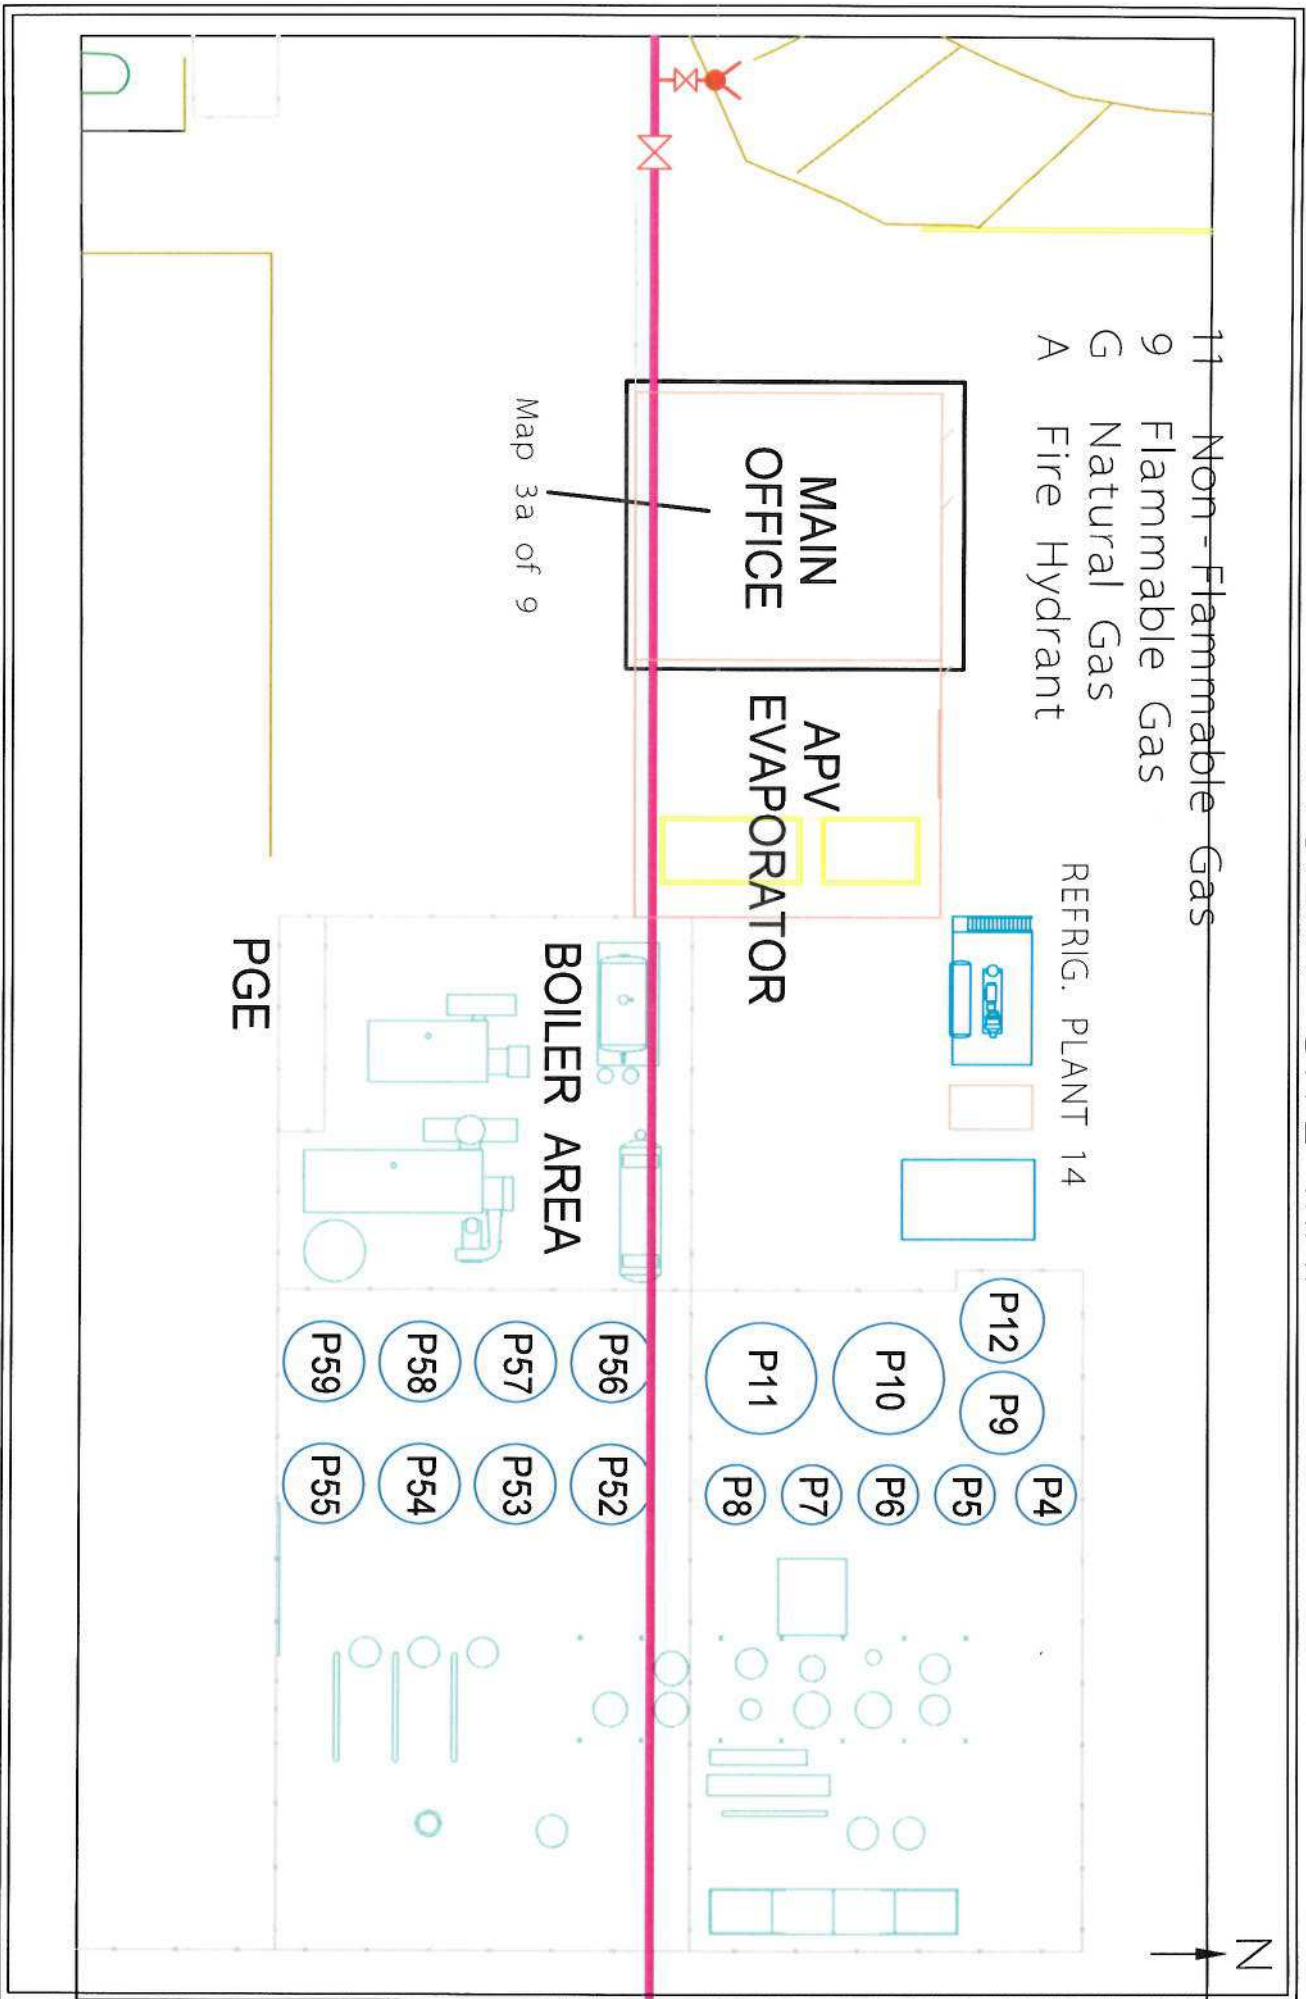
11 Non-Flammable Gas
9 Flammable Gas
G Natural Gas
A Fire Hydrant

MAIN OFFICE

Map 3a of 9

APV EVAPORATOR

REFRIG. PLANT 14

BOILER AREA

PGE

P12
P9
P10
P11
P4
P5
P6
P7
P8
P56
P57
P58
P59
P52
P53
P54
P55

N